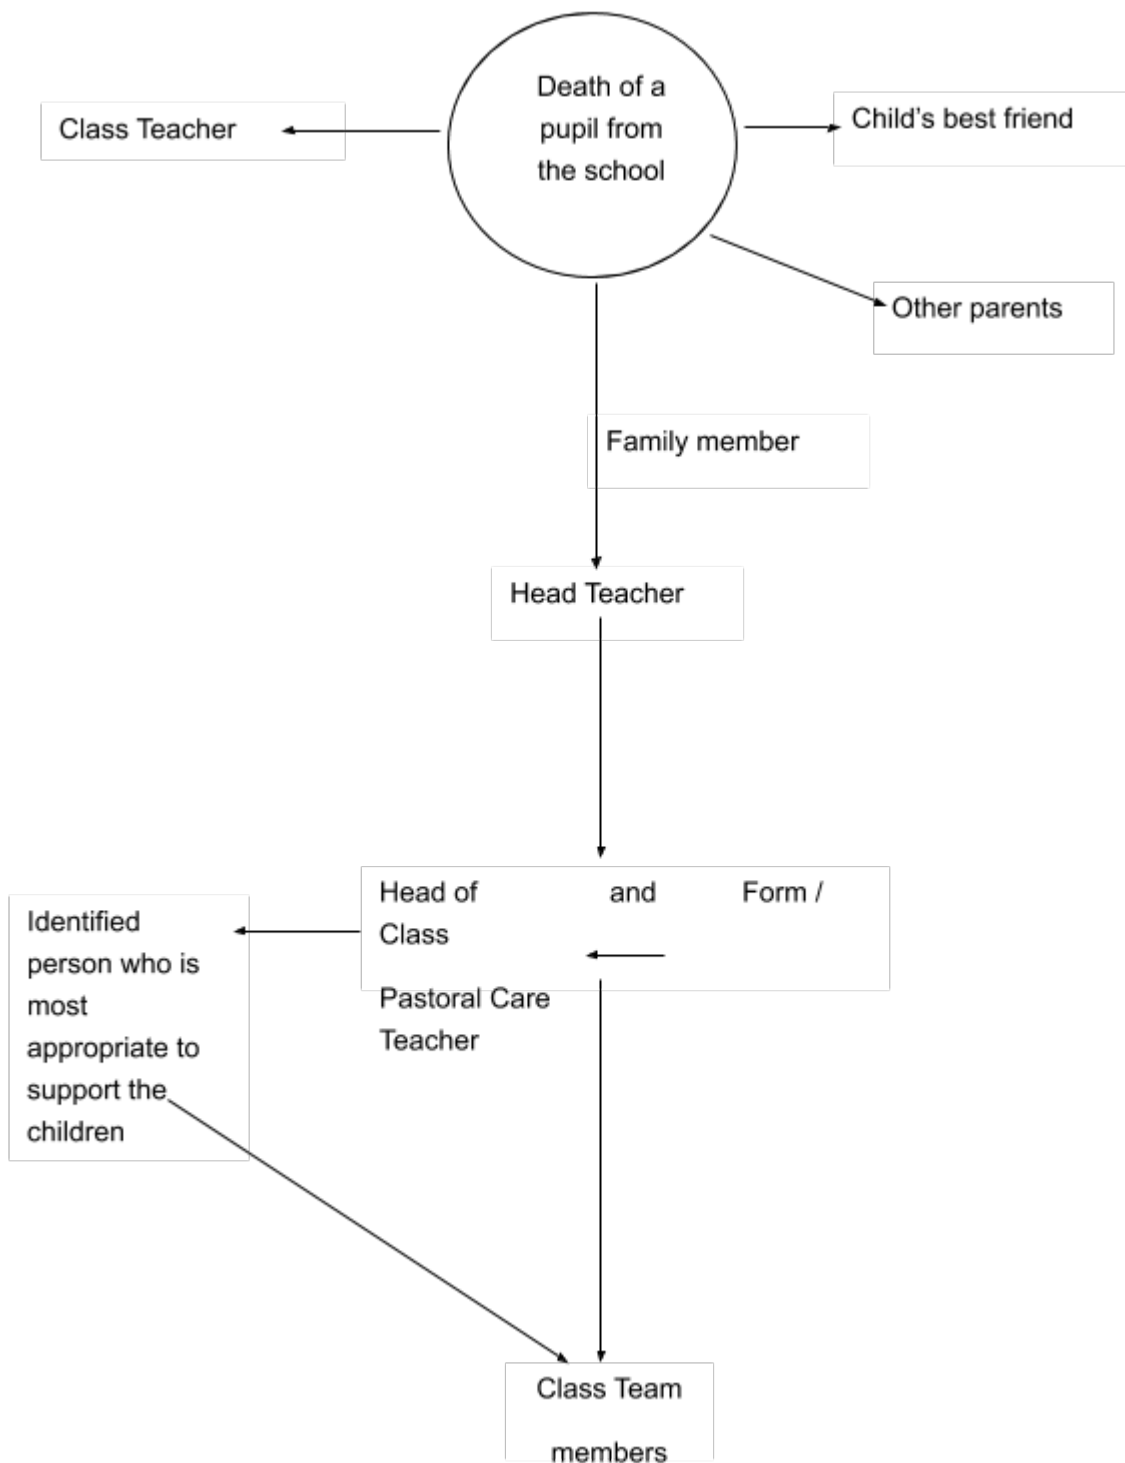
Death of a pupil from the school

Class Teacher

Child's best friend

Other parents

Family member

Head Teacher

Head of Class and Form /

Pastoral Care Teacher

Identified person who is most appropriate to support the children

Class Team members